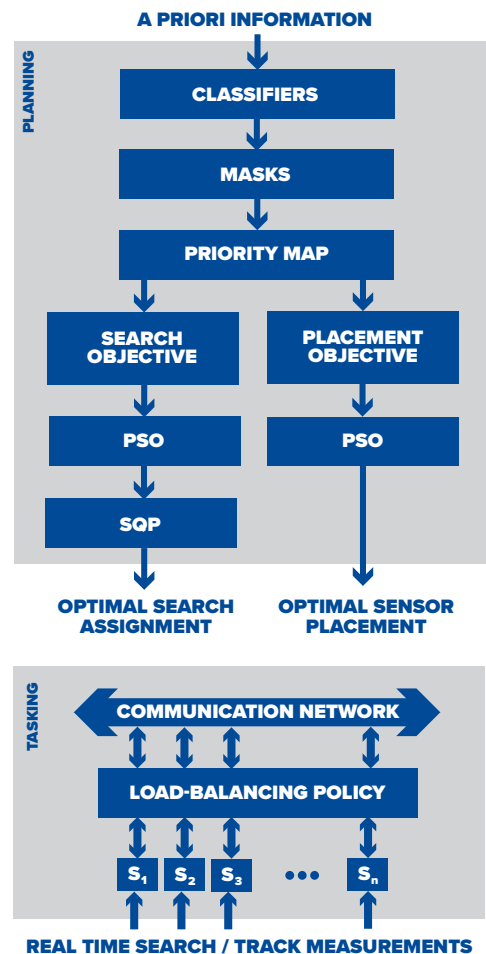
A PRIORI INFORMATION

PLANNING

CLASSIFIERS

MASKS

PRIORITY MAP

SEARCH OBJECTIVE

PLACEMENT OBJECTIVE

PSO

PSO

SQP

OPTIMAL SEARCH ASSIGNMENT

OPTIMAL SENSOR PLACEMENT

TASKING

COMMUNICATION NETWORK

LOAD-BALANCING POLICY

$S_1$ $S_2$ $S_3$ ••• $S_n$

REAL TIME SEARCH / TRACK MEASUREMENTS